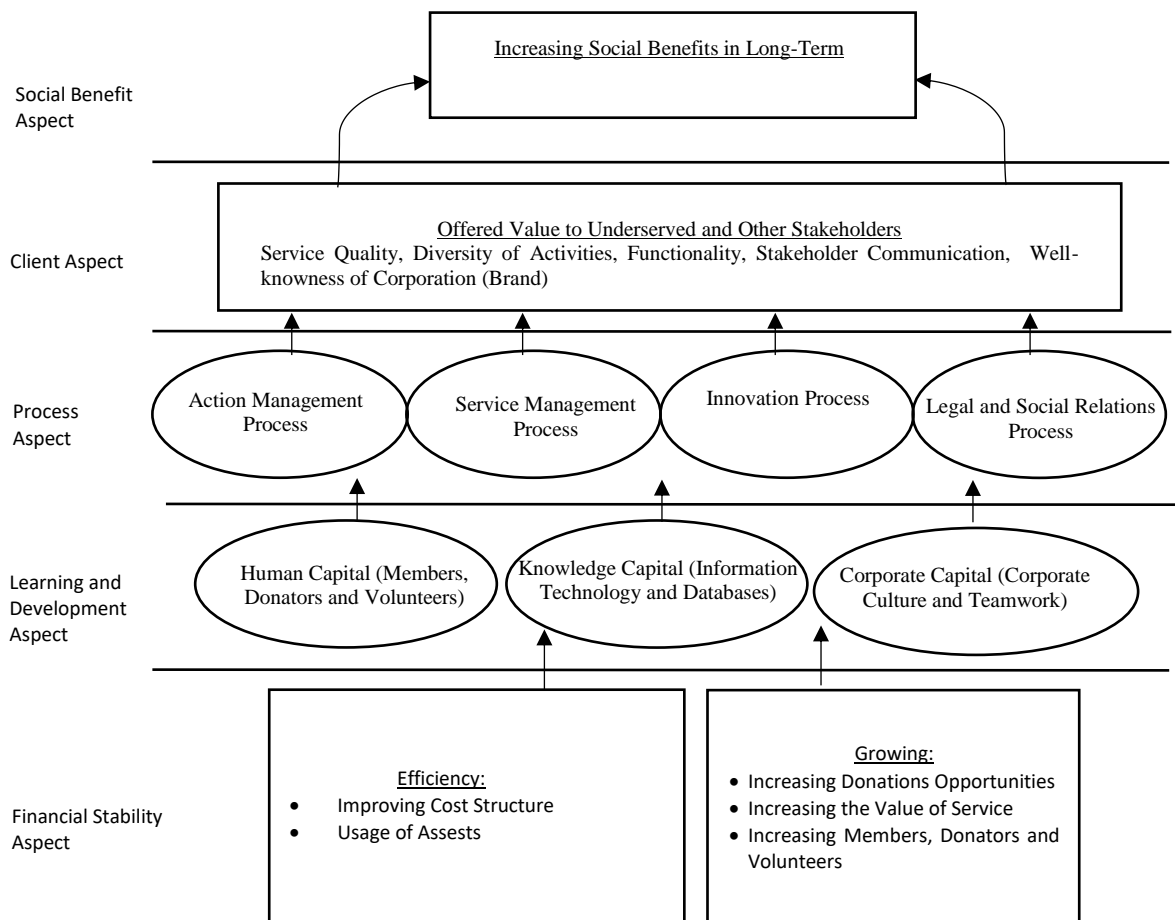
Increasing Social Benefits in Long-Term

Social Benefit Aspect

Client Aspect

Offered Value to Underserved and Other Stakeholders
Service Quality, Diversity of Activities, Functionality, Stakeholder Communication, Wellknowness of Corporation (Brand)

Process Aspect

Action Management Process

Service Management Process

Innovation Process

Legal and Social Relations Process

Learning and Development Aspect

Human Capital (Members, Donators and Volunteers)

Knowledge Capital (Information Technology and Databases)

Corporate Capital (Corporate Culture and Teamwork)

Financial Stability Aspect

Efficiency:
• Improving Cost Structure
• Usage of Assests

Growing:
• Increasing Donations Opportunities
• Increasing the Value of Service
• Increasing Members, Donators and Volunteers